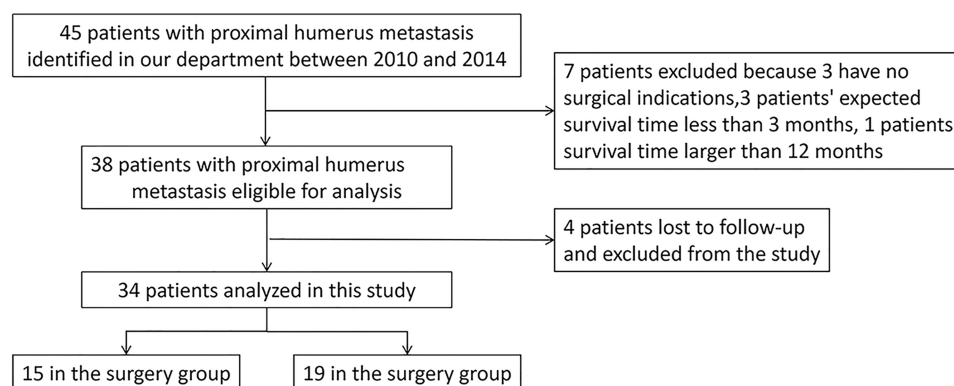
45 patients with proximal humerus metastasis identified in our department between 2010 and 2014

7 patients excluded because 3 have no surgical indications,3 patients' expected survival time less than 3 months, 1 patients survival time larger than 12 months

38 patients with proximal humerus metastasis eligible for analysis

4 patients lost to follow-up and excluded from the study

34 patients analyzed in this study

15 in the surgery group

19 in the surgery group